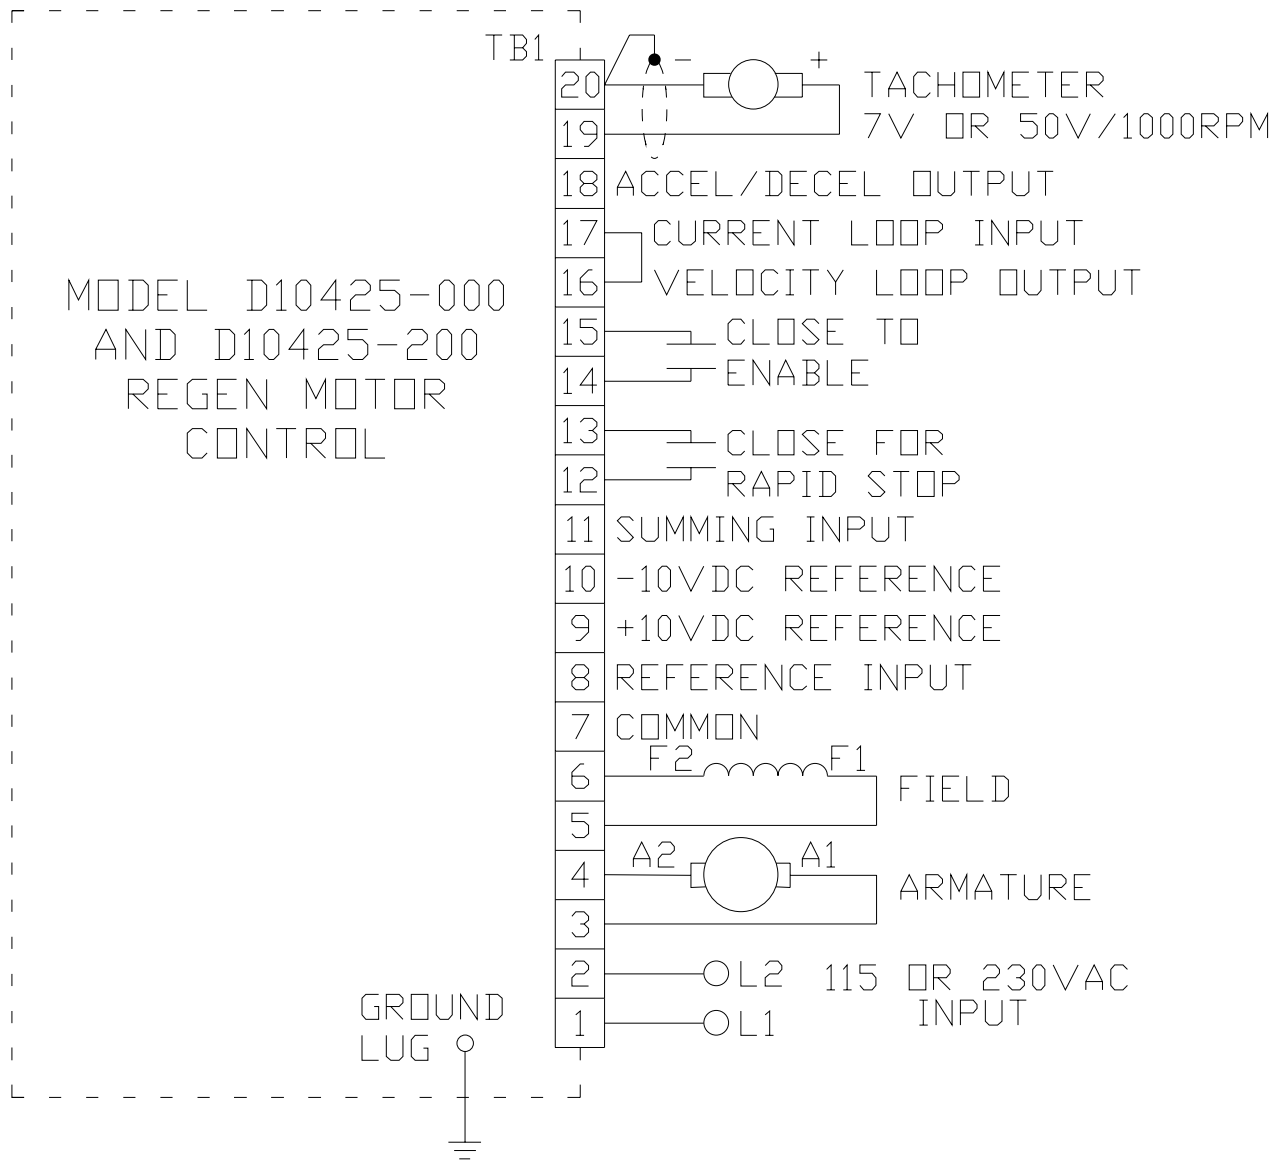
MODEL D10425-000
AND D10425-200
REGEN MOTOR
CONTROL

TB1

20
19
-
+
TACHOMETER
7V OR 50V/1000RPM

18 ACCEL/DECEL OUTPUT
17 CURRENT LOOP INPUT
16 VELOCITY LOOP OUTPUT
15
14
CLOSE TO
ENABLE
13
12
CLOSE FOR
RAPID STOP
11 SUMMING INPUT
10 -10VDC REFERENCE
9 +10VDC REFERENCE
8 REFERENCE INPUT
7 COMMON
6
F2
F1
FIELD
5
4
A2
A1
ARMATURE
3
2
L2
115 OR 230VAC
INPUT
1
L1

GROUND
LUG